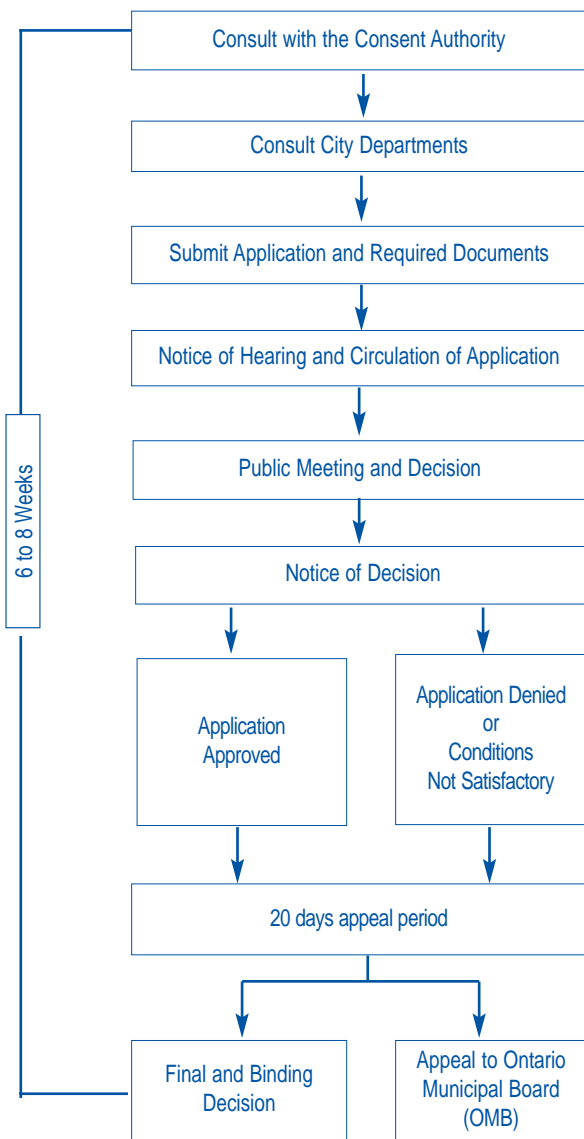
6 to 8 Weeks

Consult with the Consent Authority

Consult City Departments

Submit Application and Required Documents

Notice of Hearing and Circulation of Application

Public Meeting and Decision

Notice of Decision

Application Approved

Application Denied or Conditions Not Satisfactory

20 days appeal period

Final and Binding Decision

Appeal to Ontario Municipal Board (OMB)